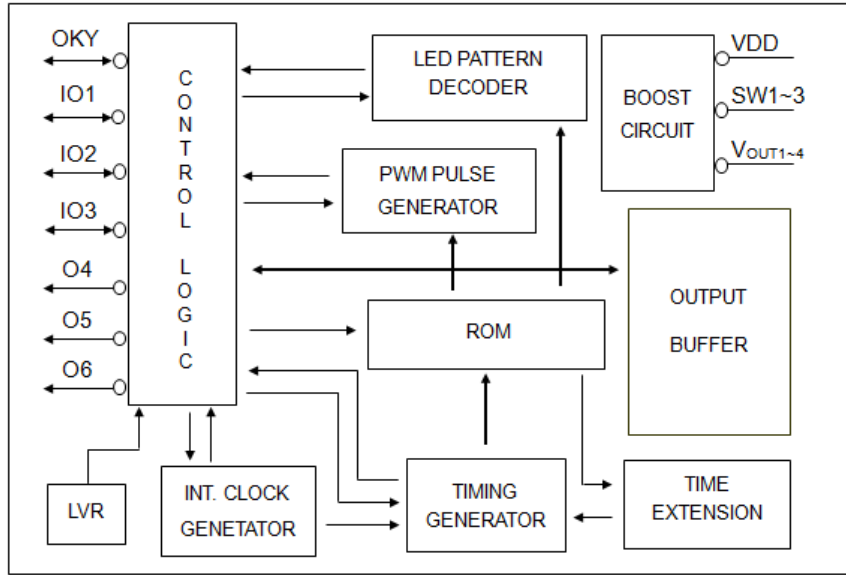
OKY
IO1
IO2
IO3
O4
O5
O6

C
O
N
T
R
O
L

L
O
G
I
C

LED PATTERN DECODER

PWM PULSE GENERATOR

BOOST CIRCUIT

VDD
SW1~3
$V_{OUT1\sim4}$

OUTPUT BUFFER

ROM

LVR

INT. CLOCK GENETATOR

TIMING GENERATOR

TIME EXTENSION